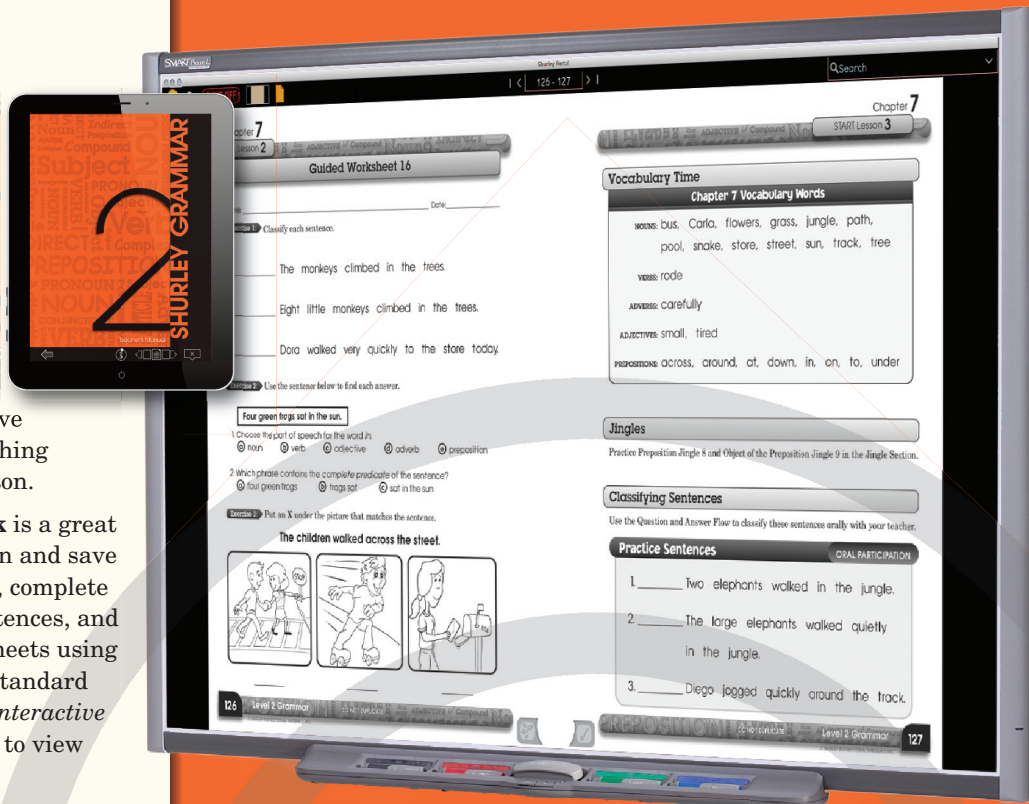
ve
hing
on.

k is a great
n and save
, complete
ntences, and
heets using
tandard
nteractive
to view

Noun Indirect Compound Subject PRONOUN VERB DIRECT Compound REPOSITION PRONOUN NOUN VERB

2

SHURLEY GRAMMAR

Teacher's Manual

SMART Board

Shurley Portal

Q Search

| < 126 - 127 > |

Chapter 7
Lesson 2

Guided Worksheet 16

Name: Date:

Exercise 1: Classify each sentence.

_______ The monkeys climbed in the trees.

_______ Eight little monkeys climbed in the trees.

_______ Dora walked very quickly to the store today.

Exercise 2: Use the sentence below to find each answer.

Four green frogs sat in the sun.

1. Choose the part of speech for the word in:
Ⓐ noun Ⓑ verb Ⓒ adjective Ⓓ adverb Ⓔ preposition

2. Which phrase contains the complete predicate of the sentence?
Ⓐ four green frogs Ⓑ frogs sat Ⓒ sat in the sun

Exercise 3: Put an X under the picture that matches the sentence.

The children walked across the street.

126 Level 2 Grammar DO NOT DUPLICATE

Chapter 7
START Lesson 3

Vocabulary Time
Chapter 7 Vocabulary Words

NOUNS: bus, Carla, flowers, grass, jungle, path, pool, snake, store, street, sun, track, tree

VERBS: rode

ADVERBS: carefully

ADJECTIVES: small, tired

PREPOSITIONS: across, around, at, down, in, on, to, under

Jingles

Practice Preposition Jingle 8 and Object of the Preposition Jingle 9 in the Jingle Section.

Classifying Sentences

Use the Question and Answer Flow to classify these sentences orally with your teacher.

Practice Sentences ORAL PARTICIPATION

1. _______ Two elephants walked in the jungle.

2. _______ The large elephants walked quietly in the jungle.

3. _______ Diego jogged quickly around the track.

DO NOT DUPLICATE Level 2 Grammar 127